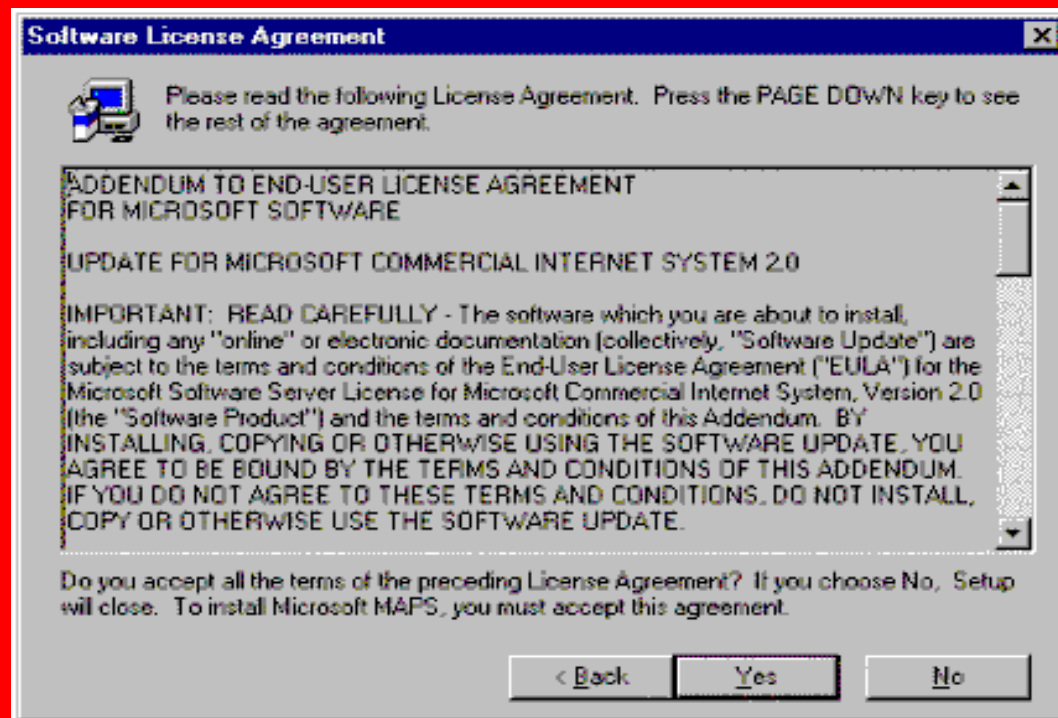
Software License Agreement

Please read the following License Agreement. Press the PAGE DOWN key to see the rest of the agreement.

ADDENDUM TO END-USER LICENSE AGREEMENT
FOR MICROSOFT SOFTWARE

UPDATE FOR MICROSOFT COMMERCIAL INTERNET SYSTEM 2.0

IMPORTANT: READ CAREFULLY - The software which you are about to install, including any "online" or electronic documentation (collectively, "Software Update") are subject to the terms and conditions of the End-User License Agreement ("EULA") for the Microsoft Software Server License for Microsoft Commercial Internet System, Version 2.0 (the "Software Product") and the terms and conditions of this Addendum. BY INSTALLING, COPYING OR OTHERWISE USING THE SOFTWARE UPDATE, YOU AGREE TO BE BOUND BY THE TERMS AND CONDITIONS OF THIS ADDENDUM. IF YOU DO NOT AGREE TO THESE TERMS AND CONDITIONS, DO NOT INSTALL, COPY OR OTHERWISE USE THE SOFTWARE UPDATE.

Do you accept all the terms of the preceding License Agreement? If you choose No, Setup will close. To install Microsoft MAPS, you must accept this agreement.

< Back Yes No